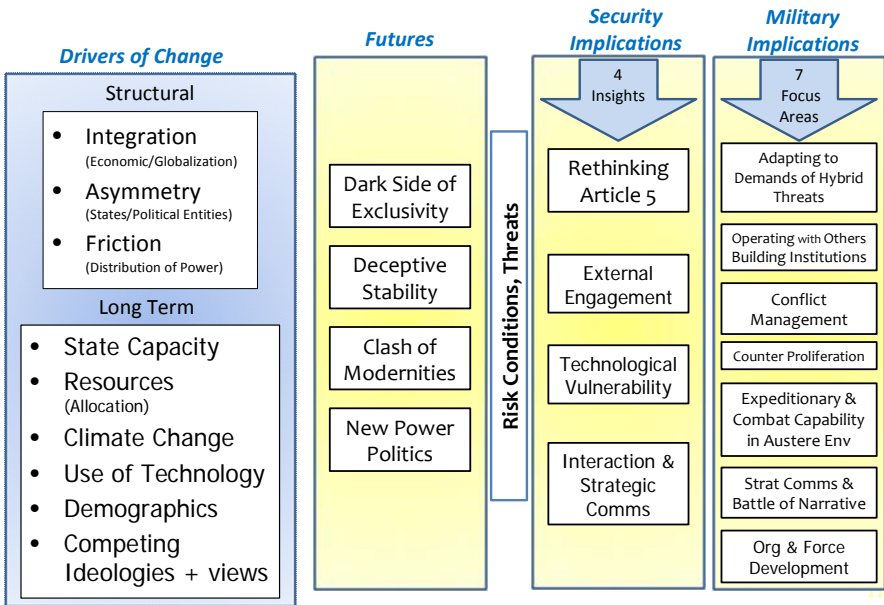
Drivers of Change

Structural

- Integration (Economic/Globalization)
- Asymmetry (States/Political Entities)
- Friction (Distribution of Power)

Long Term

- State Capacity
- Resources (Allocation)
- Climate Change
- Use of Technology
- Demographics
- Competing Ideologies + views

Futures

Dark Side of Exclusivity

Deceptive Stability

Clash of Modernities

New Power Politics

Risk Conditions, Threats

Security Implications

4 Insights

Rethinking Article 5

External Engagement

Technological Vulnerability

Interaction & Strategic Comms

Military Implications

7 Focus Areas

Adapting to Demands of Hybrid Threats

Operating with Others Building Institutions

Conflict Management

Counter Proliferation

Expeditionary & Combat Capability in Austere Env

Strat Comms & Battle of Narrative

Org & Force Development